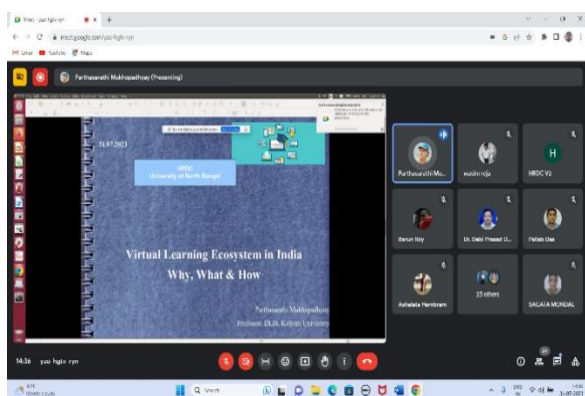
Meet - yuz-hgiv-ryn
meet.google.com/yuz-hgiv-ryn
Gmail YouTube Maps

Parthasarathi Mukhopadhyay (Presenting)

31.07.2023

HRDC
University of North Bengal

Virtual Learning Ecosystem in India
Why, What & How

Parthasarathi Mukhopadhyay
Professor, DLIS, Kalyani University

Parthasarathi Mu...
susmita roja
H
HRDC V2
Barun Roy
Dr. Debi Prasad D...
Pallab Das
Ashalata Hembram
25 others
SAGATA MONDAL

14:36 yuz-hgiv-ryn

Q Search